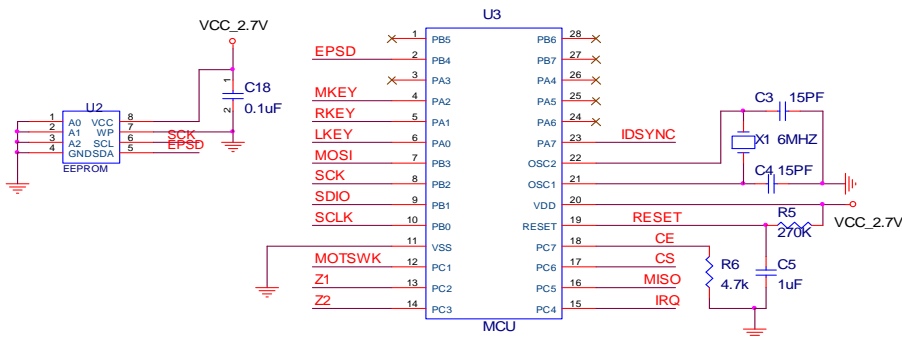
VCC_2.7V

C18
0.1uF

U2
1 A0
2 A1
3 A2
4 GND
VCC 8
WP 7
SCL 6
SDA 5
EEPROM

SCK
EPSD

U3

1 PB5
2 PB4
3 PA3
4 PA2
5 PA1
6 PA0
7 PB3
8 PB2
9 PB1
10 PB0
11 VSS
12 PC1
13 PC2
14 PC3

PB6 28
PB7 27
PA4 26
PA5 25
PA6 24
PA7 23
OSC2 22
OSC1 21
VDD 20
RESET 19
PC7 18
PC6 17
PC5 16
PC4 15

MCU

EPSD
MKEY
RKEY
LKEY
MOSI
SCK
SDIO
SCLK
MOTSWK
Z1
Z2

IDSYNC
RESET
CE
CS
MISO
IRQ

C3 15PF
X1 6MHZ
C4 15PF
R5
270K
VCC_2.7V
R6
4.7k
C5
1uF